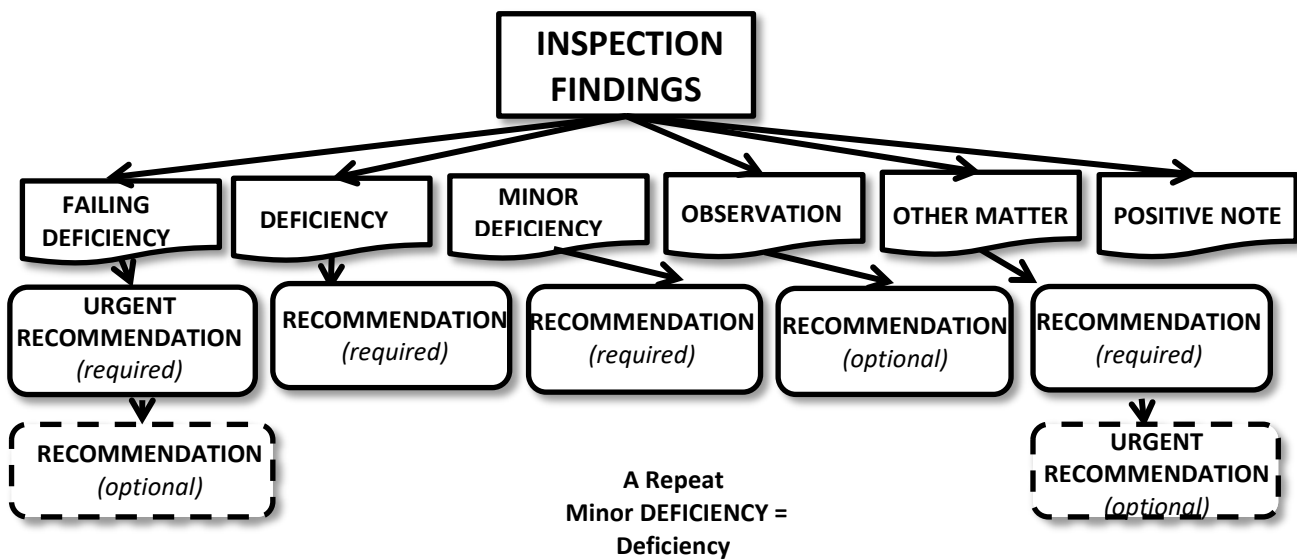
INSPECTION FINDINGS

FAILING DEFICIENCY

DEFICIENCY

MINOR DEFICIENCY

OBSERVATION

OTHER MATTER

POSITIVE NOTE

URGENT RECOMMENDATION
*(required)*

RECOMMENDATION
*(required)*

RECOMMENDATION
*(required)*

RECOMMENDATION
*(optional)*

RECOMMENDATION
*(required)*

RECOMMENDATION
*(optional)*

A Repeat Minor DEFICIENCY = Deficiency

URGENT RECOMMENDATION
*(optional)*